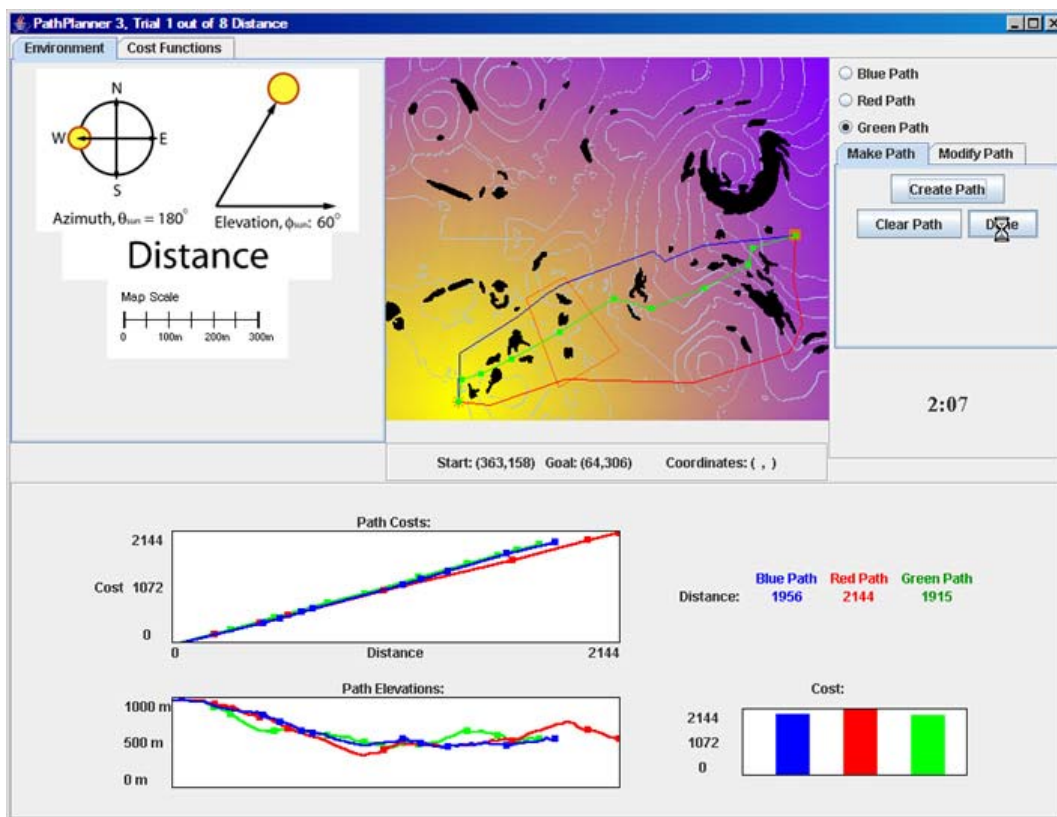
PathPlanner 3, Trial 1 out of 8 Distance

Environment | Cost Functions

N
W E
S

Azimuth, $\theta_{sun} = 180^{\circ}$

Elevation, $\phi_{sun}$: $60^{\circ}$

Distance

Map Scale
0 100m 200m 300m

Blue Path
Red Path
Green Path

Make Path | Modify Path

Create Path
Clear Path
Done

2:07

Start: (363,158) Goal: (64,306) Coordinates: ( , )

Path Costs:
2144
Cost 1072
0
0 Distance 2144

Blue Path Red Path Green Path
Distance: 1956 2144 1915

Path Elevations:
1000 m
500 m
0 m

Cost:
2144
1072
0